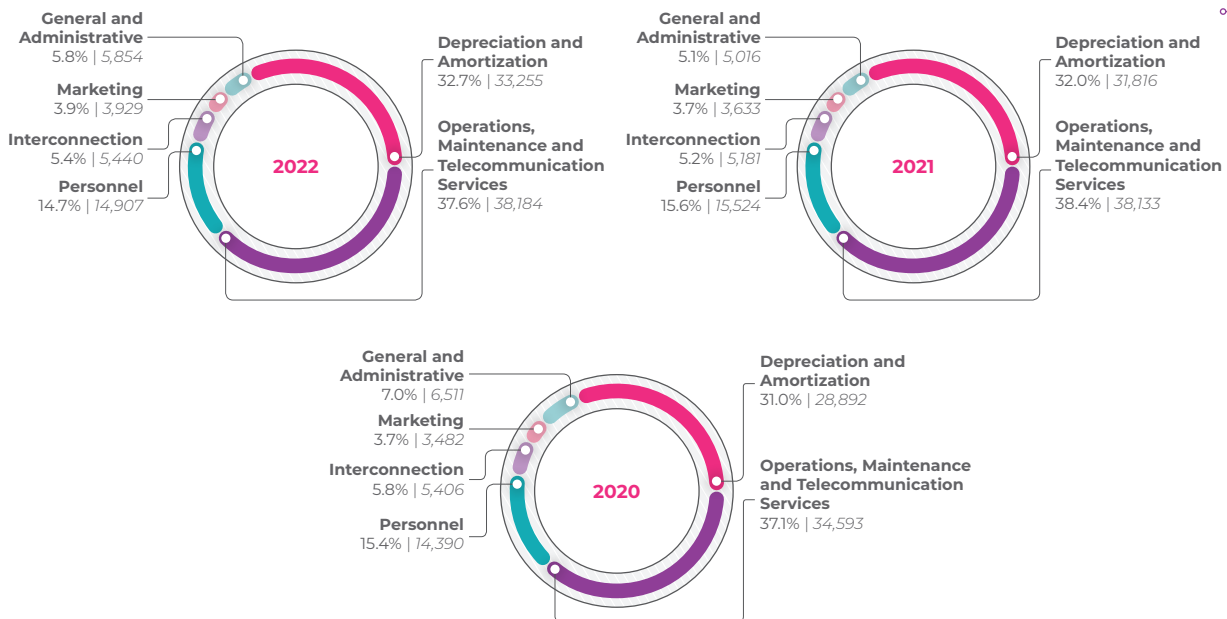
General and Administrative
5.8% | 5,854

Marketing
3.9% | 3,929

Interconnection
5.4% | 5,440

Personnel
14.7% | 14,907

2022

Depreciation and Amortization
32.7% | 33,255

Operations, Maintenance and Telecommunication Services
37.6% | 38,184

General and Administrative
5.1% | 5,016

Marketing
3.7% | 3,633

Interconnection
5.2% | 5,181

Personnel
15.6% | 15,524

2021

Depreciation and Amortization
32.0% | 31,816

Operations, Maintenance and Telecommunication Services
38.4% | 38,133

General and Administrative
7.0% | 6,511

Marketing
3.7% | 3,482

Interconnection
5.8% | 5,406

Personnel
15.4% | 14,390

2020

Depreciation and Amortization
31.0% | 28,892

Operations, Maintenance and Telecommunication Services
37.1% | 34,593